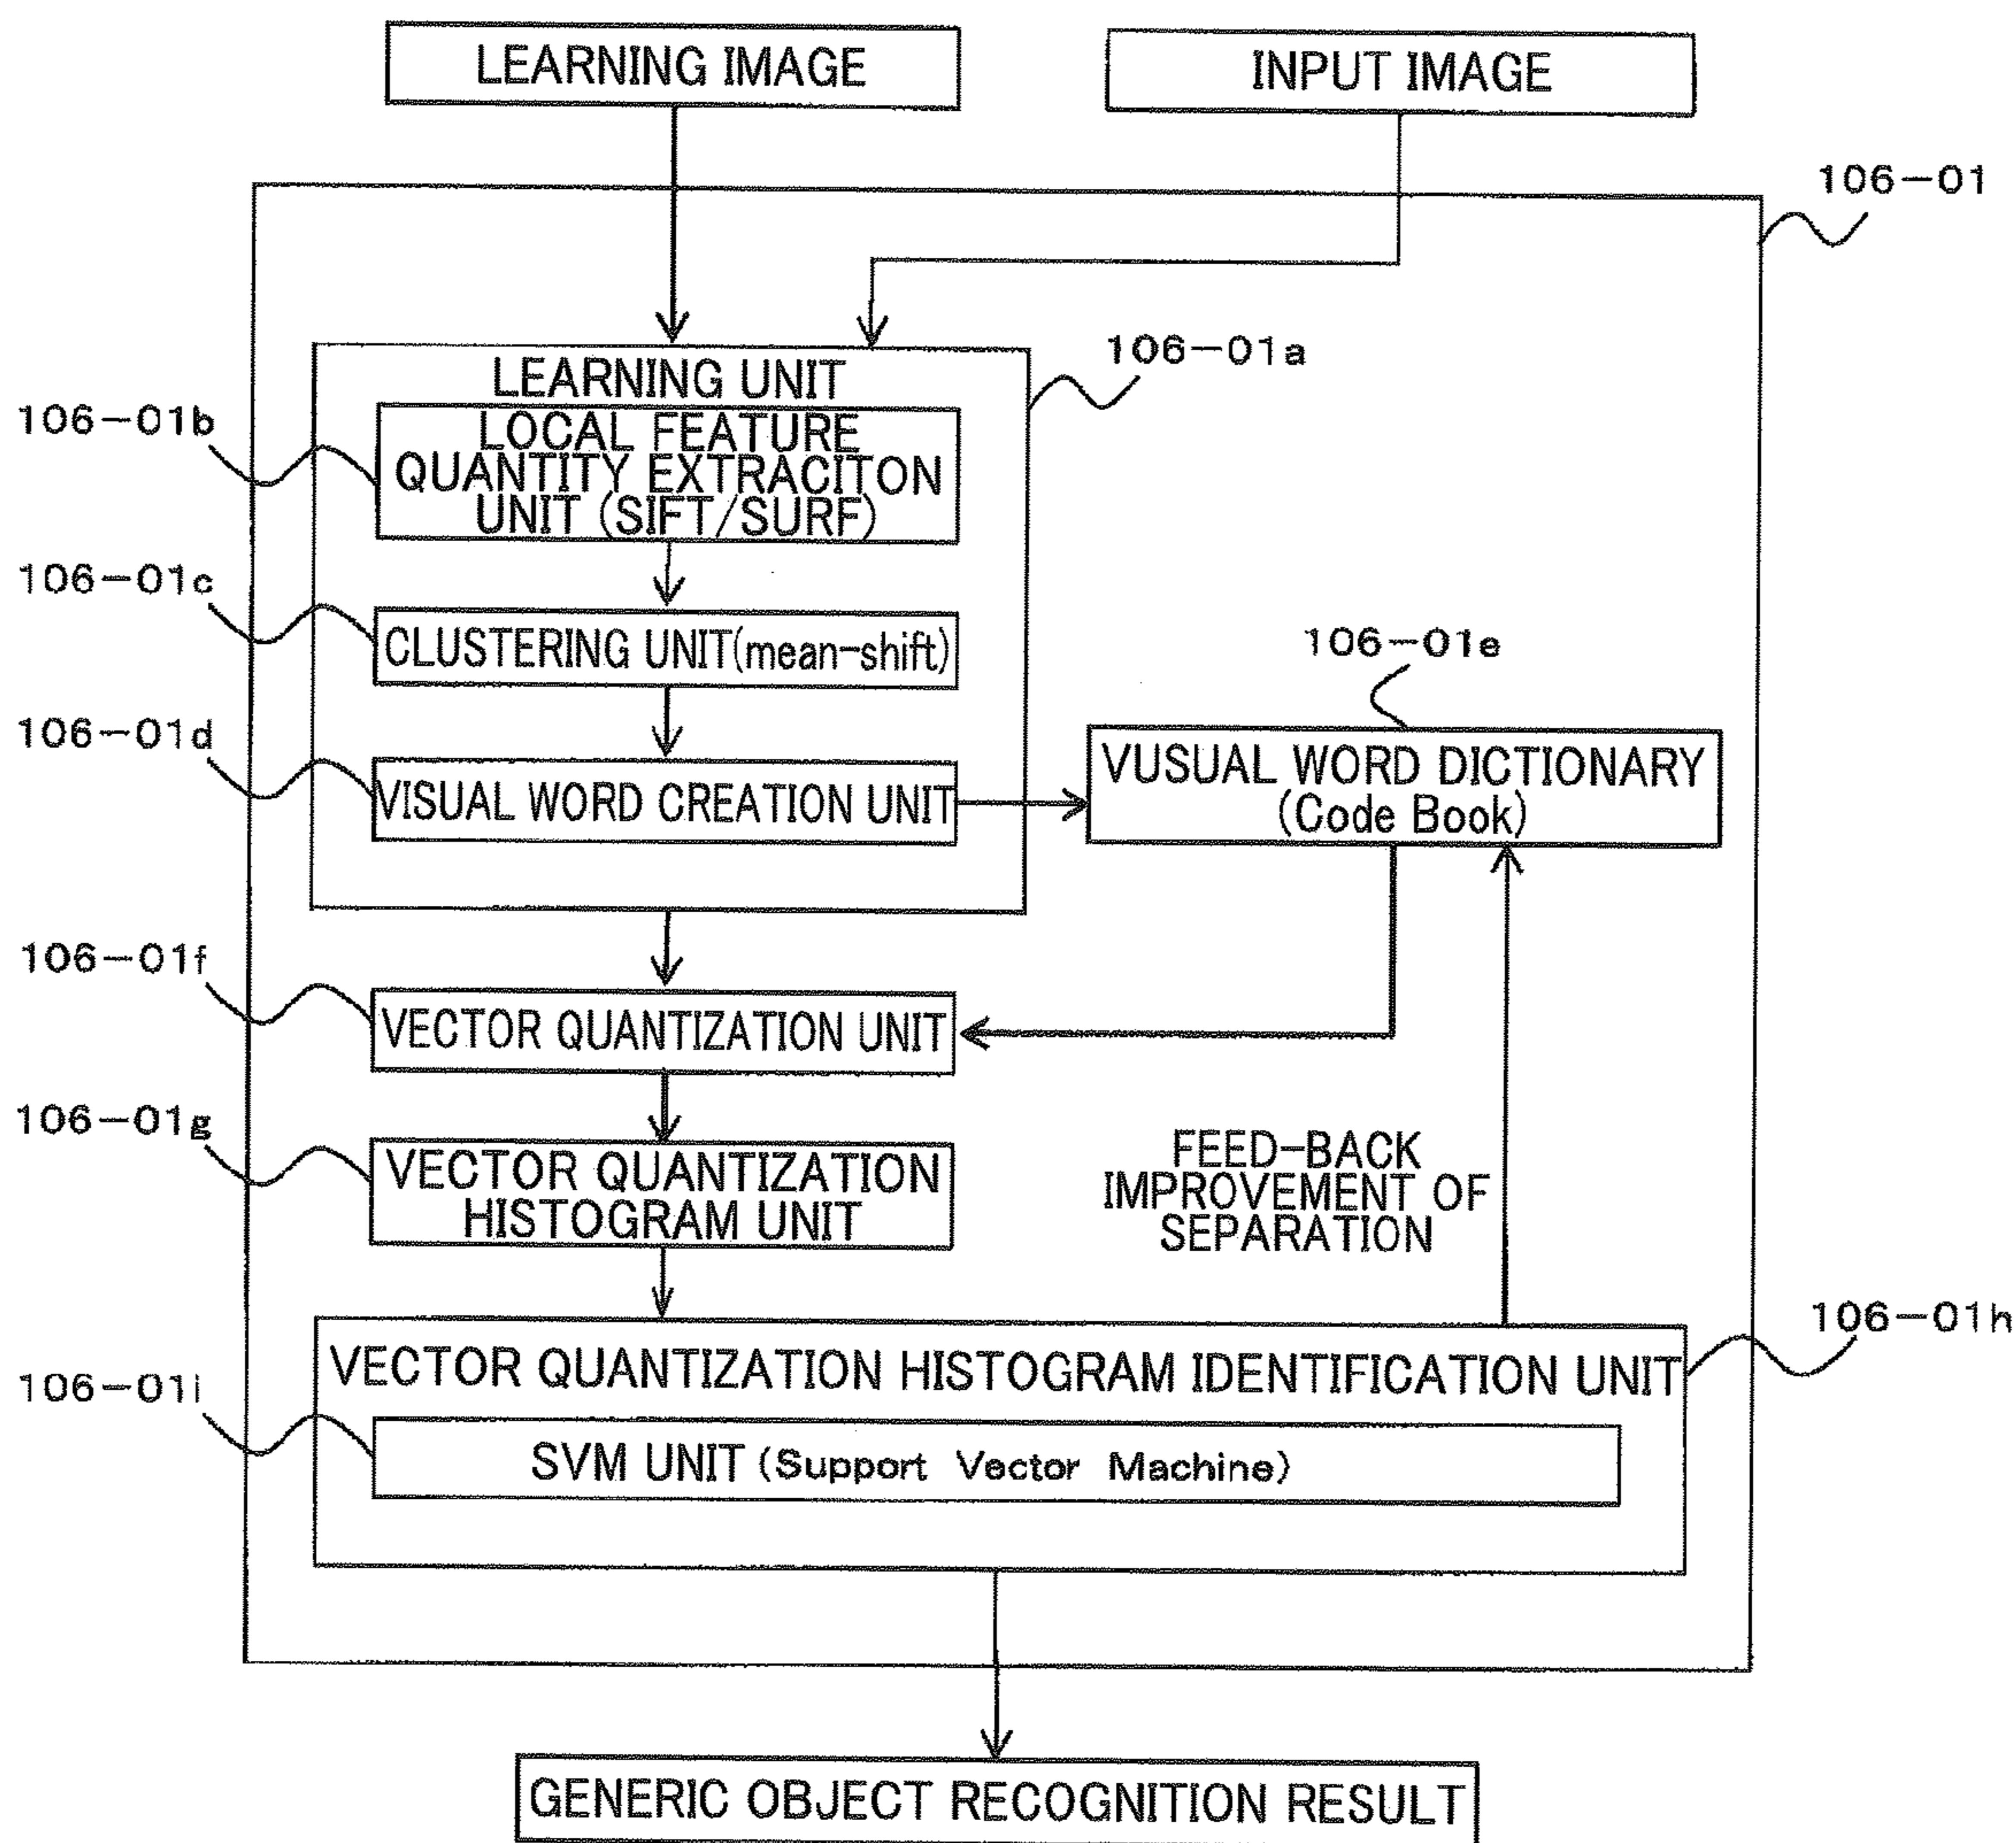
LEARNING IMAGE

INPUT IMAGE

106−01

LEARNING UNIT

106−01a

106−01b

LOCAL FEATURE QUANTITY EXTRACITON UNIT (SIFT/SURF)

106−01c

CLUSTERING UNIT(mean-shift)

106−01e

106−01d

VISUAL WORD CREATION UNIT

VUSUAL WORD DICTIONARY (Code Book)

106−01f

VECTOR QUANTIZATION UNIT

106−01g

VECTOR QUANTIZATION HISTOGRAM UNIT

FEED-BACK IMPROVEMENT OF SEPARATION

106−01h

VECTOR QUANTIZATION HISTOGRAM IDENTIFICATION UNIT

106−01i

SVM UNIT (Support Vector Machine)

GENERIC OBJECT RECOGNITION RESULT